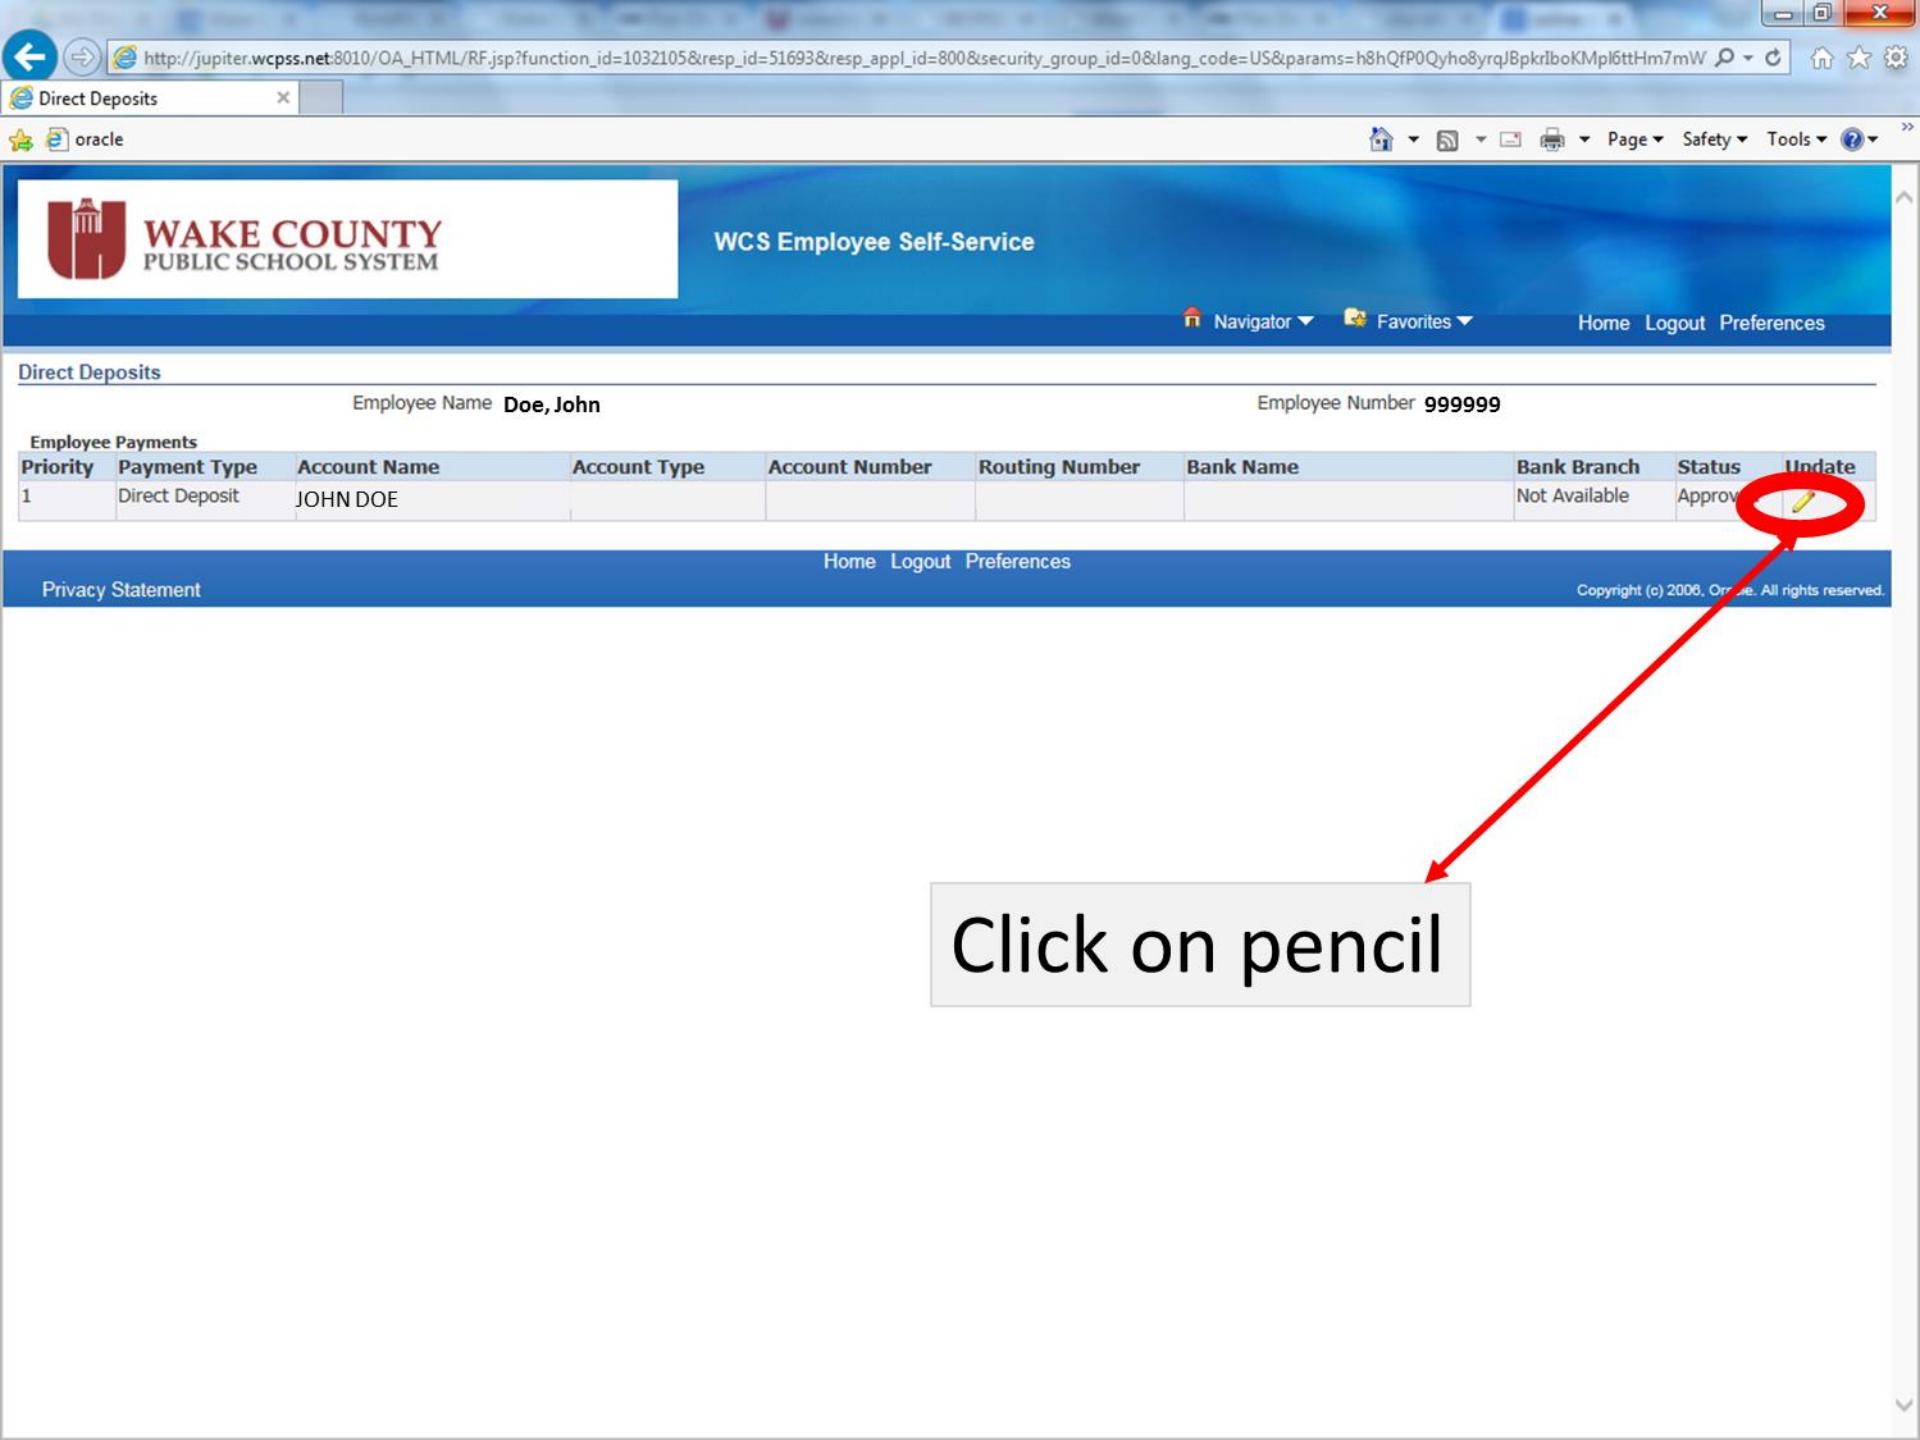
http://jupiter.wcpss.net:8010/OA_HTML/RF.jsp?function_id=1032105&resp_id=51693&resp_appl_id=800&security_group_id=0&lang_code=US&params=h8hQfP0Qyho8yrqJBpkrIboKMpl6ttHm7mW

Direct Deposits

oracle

Page Safety Tools

WAKE COUNTY
PUBLIC SCHOOL SYSTEM

WCS Employee Self-Service

Navigator Favorites Home Logout Preferences

Direct Deposits

Employee Name Doe, John

Employee Number 999999

Employee Payments

| Priority | Payment Type | Account Name | Account Type | Account Number | Routing Number | Bank Name | Bank Branch | Status | Update |
|---|---|---|---|---|---|---|---|---|---|
| 1 | Direct Deposit | JOHN DOE | | | | | Not Available | Approv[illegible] | |

Home Logout Preferences

Privacy Statement

Copyright (c) 2006, Or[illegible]e. All rights reserved.

Click on pencil